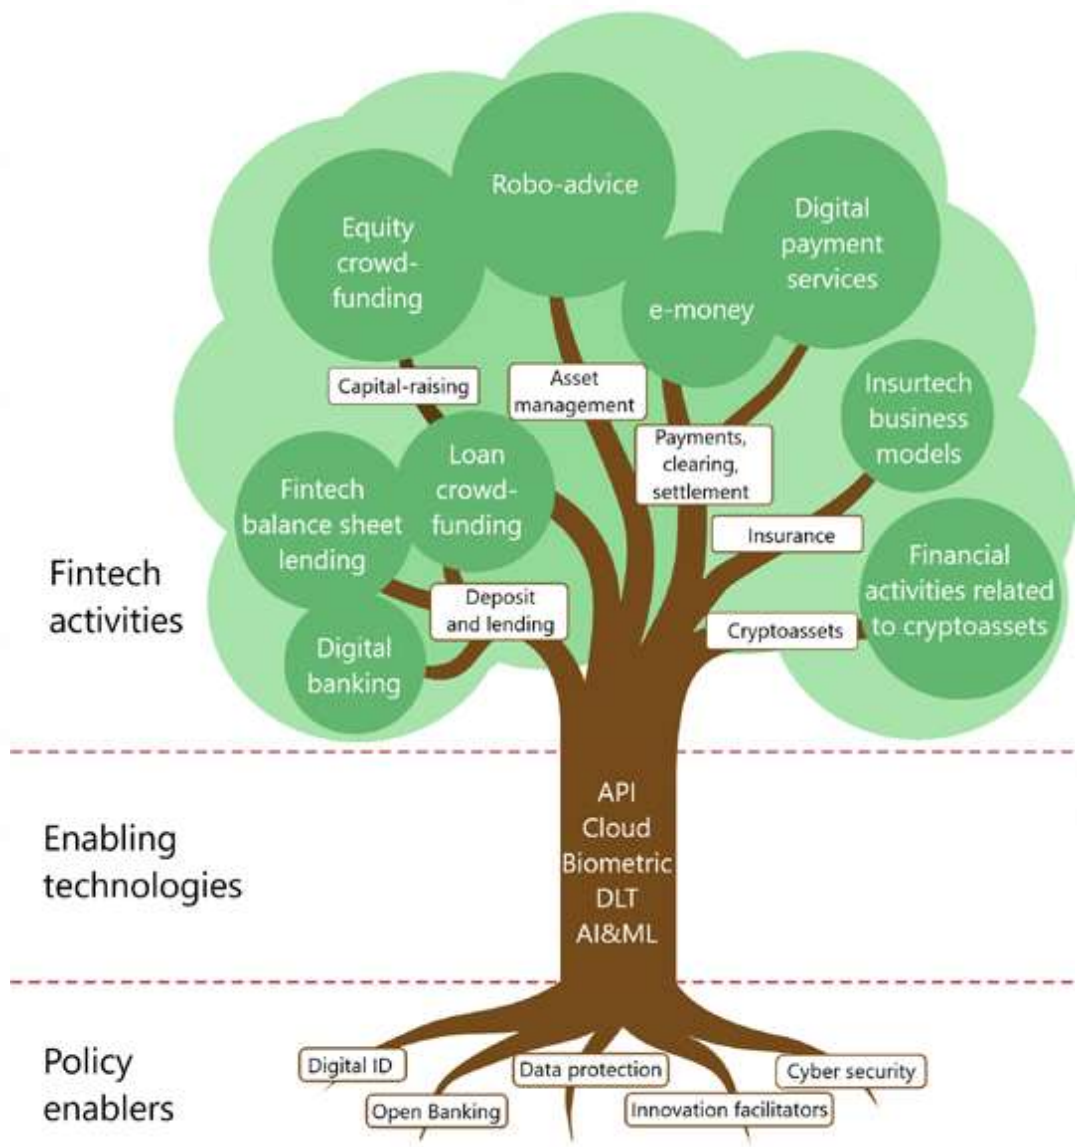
Robo-advice

Equity crowd-funding

Digital payment services

e-money

Capital-raising

Asset management

Insurtech business models

Payments, clearing, settlement

Loan crowd-funding

Fintech balance sheet lending

Insurance

Financial activities related to cryptoassets

Fintech activities

Deposit and lending

Cryptoassets

Digital banking

Enabling technologies

API
Cloud
Biometric
DLT
AI&ML

Policy enablers

Digital ID

Data protection

Cyber security

Open Banking

Innovation facilitators